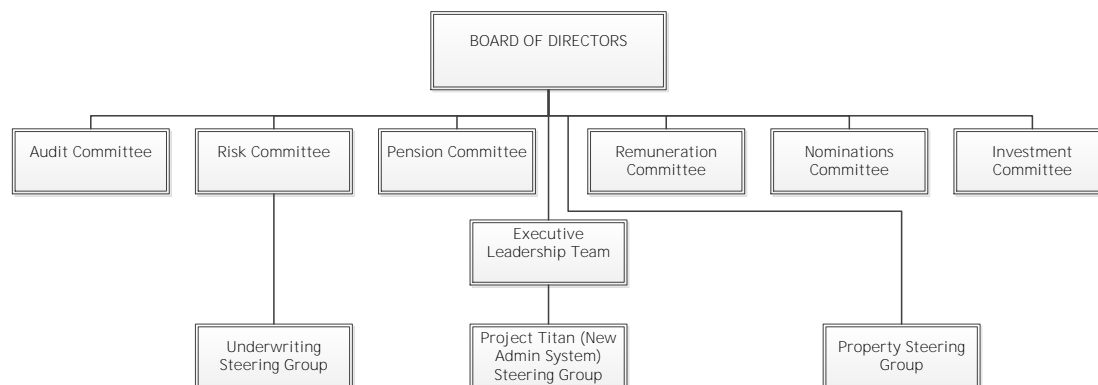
BOARD OF DIRECTORS

Audit Committee

Risk Committee

Pension Committee

Remuneration Committee

Nominations Committee

Investment Committee

Executive Leadership Team

Underwriting Steering Group

Project Titan (New Admin System) Steering Group

Property Steering Group